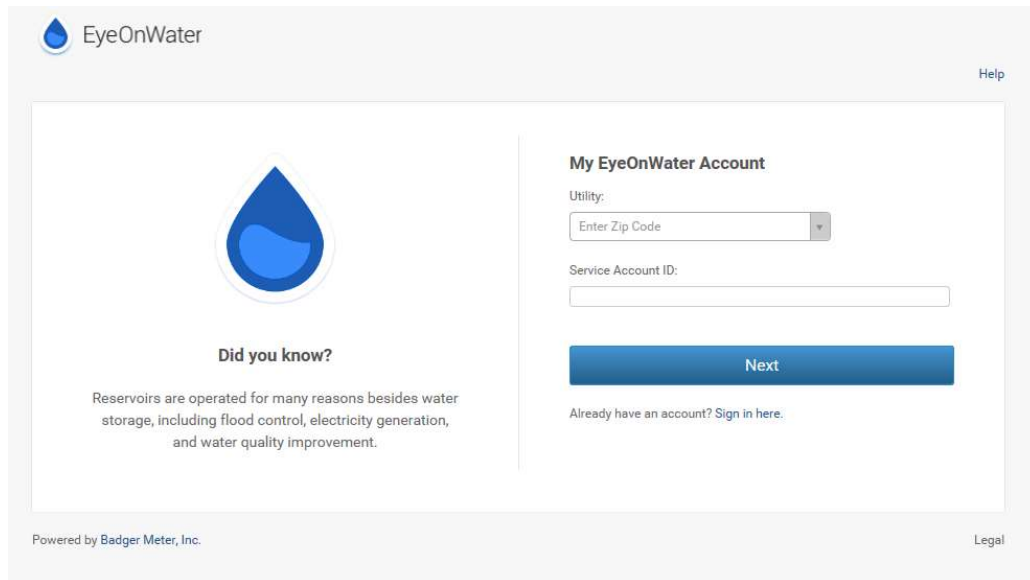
EyeOnWater

Help

Did you know?

Reservoirs are operated for many reasons besides water storage, including flood control, electricity generation, and water quality improvement.

My EyeOnWater Account

Utility:

Enter Zip Code

Service Account ID:

Next

Already have an account? Sign in here.

Powered by Badger Meter, Inc.

Legal